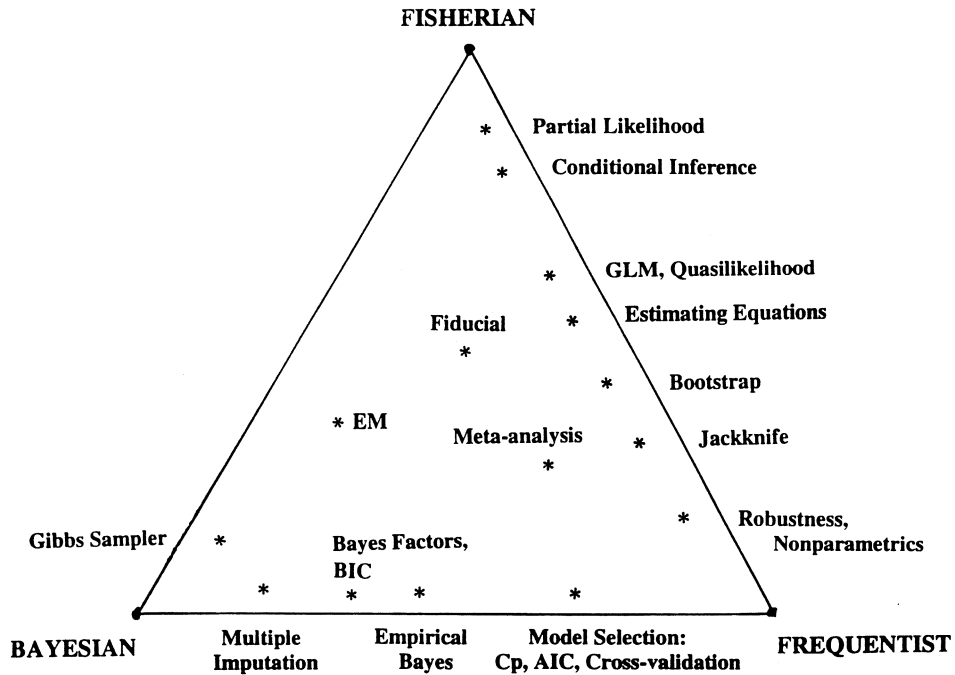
FISHERIAN

Partial Likelihood

Conditional Inference

GLM, Quasilikelihood

Estimating Equations

Fiducial

Bootstrap

EM

Meta-analysis

Jackknife

Robustness, Nonparametrics

Gibbs Sampler

Bayes Factors, BIC

BAYESIAN

Multiple Imputation

Empirical Bayes

Model Selection: Cp, AIC, Cross-validation

FREQUENTIST